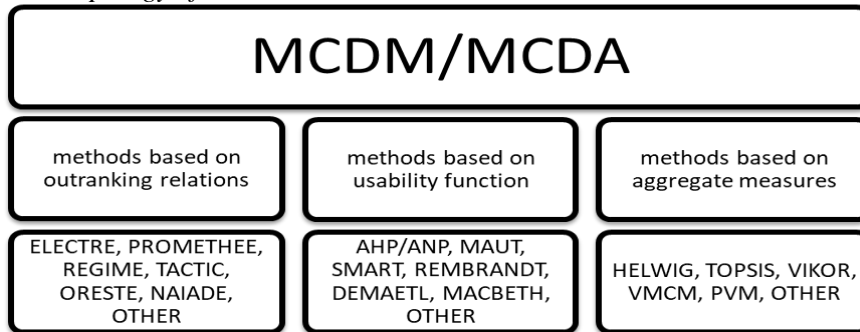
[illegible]

MCDM/MCDA

methods based on outranking relations

methods based on usability function

methods based on aggregate measures

ELECTRE, PROMETHEE, REGIME, TACTIC, ORESTE, NAIADE, OTHER

AHP/ANP, MAUT, SMART, REMBRANDT, DEMAETL, MACBETH, OTHER

HELWIG, TOPSIS, VIKOR, VMCM, PVM, OTHER